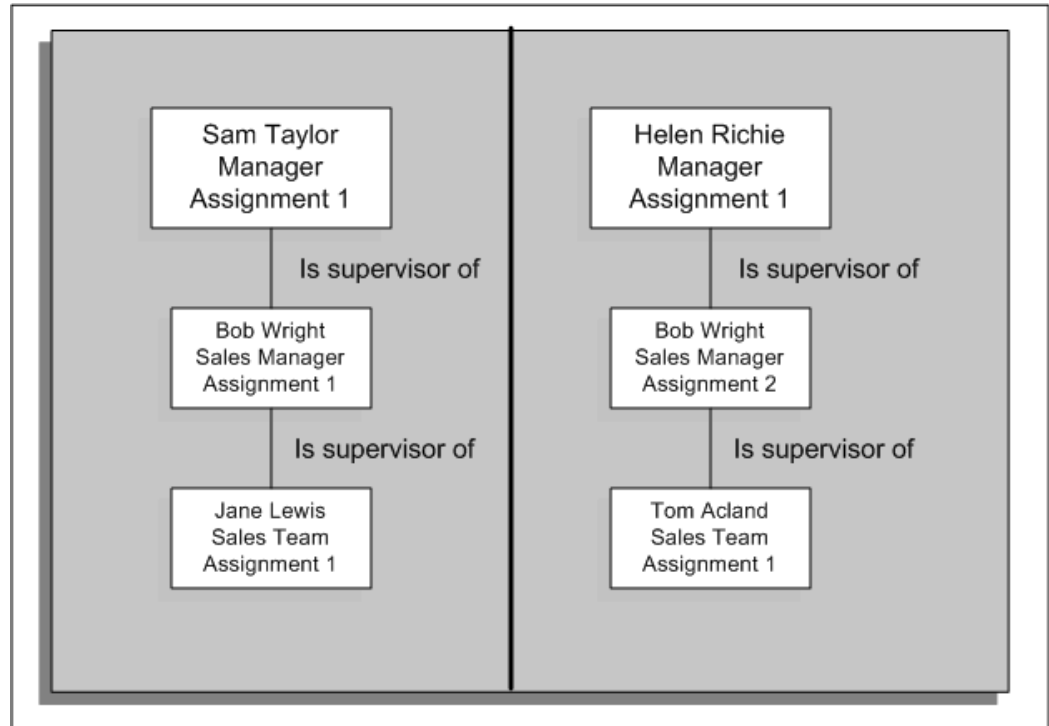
Sam Taylor
Manager
Assignment 1

Is supervisor of

Bob Wright
Sales Manager
Assignment 1

Is supervisor of

Jane Lewis
Sales Team
Assignment 1

Helen Richie
Manager
Assignment 1

Is supervisor of

Bob Wright
Sales Manager
Assignment 2

Is supervisor of

Tom Acland
Sales Team
Assignment 1